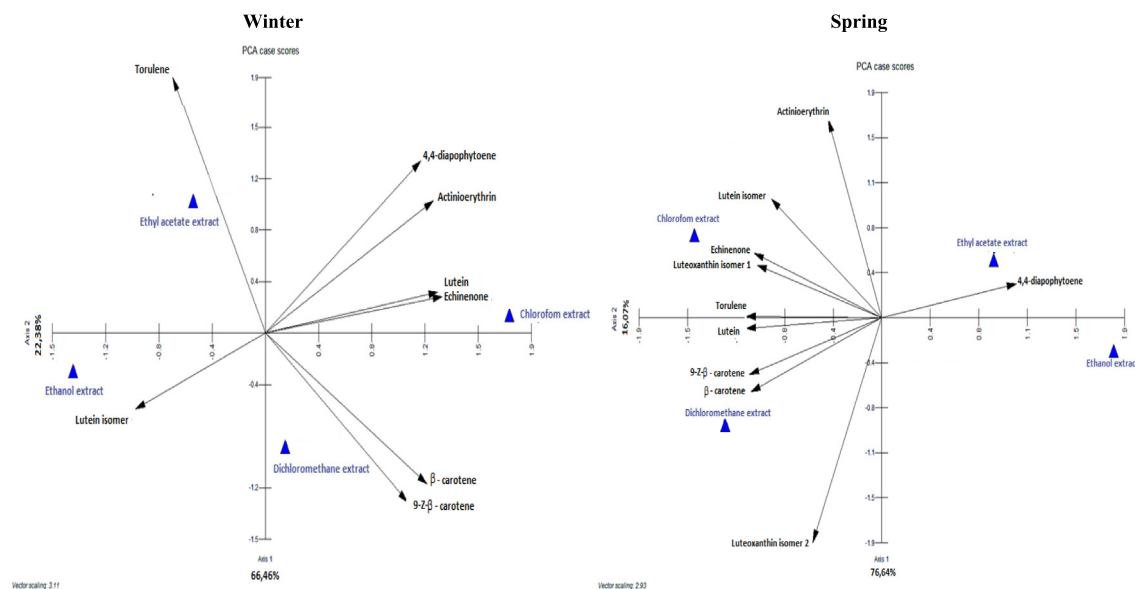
Winter

PCA case scores

Torulene

1.9

1.5

4,4-diapophytoene

1.2

Ethyl acetate extract

Actinioerythrin

0.8

Lutein

0.4

Echinenone

Chlorofom extract

Axis 2
22,38%

-1.6

-1.2

-0.8

-0.4

0.4

0.8

1.2

1.5

1.9

Ethanol extract

-0.4

Lutein isomer

Dichloromethane extract

-1.2

$\beta$ - carotene

9-Z-$\beta$ - carotene

-1.5

Axis 1

66,46%

Vector scaling: 3.11

Spring

PCA case scores

1.9

Actinioerythrin

1.5

1.1

Lutein isomer

Chlorofom extract

0.7

Ethyl acetate extract

Echinenone

Luteoxanthin isomer 1

0.4

4,4-diapophytoene

Torulene

Axis 2
16,07%

-1.9

-1.5

-1.1

-0.8

-0.4

0.4

0.8

1.1

1.5

1.9

Lutein

9-Z-$\beta$ - carotene

-0.4

Ethanol extrac

$\beta$ - carotene

-0.8

Dichloromethane extract

-1.1

-1.5

-1.9

Luteoxanthin isomer 2

Axis 1

76,64%

Vector scaling: 2.93